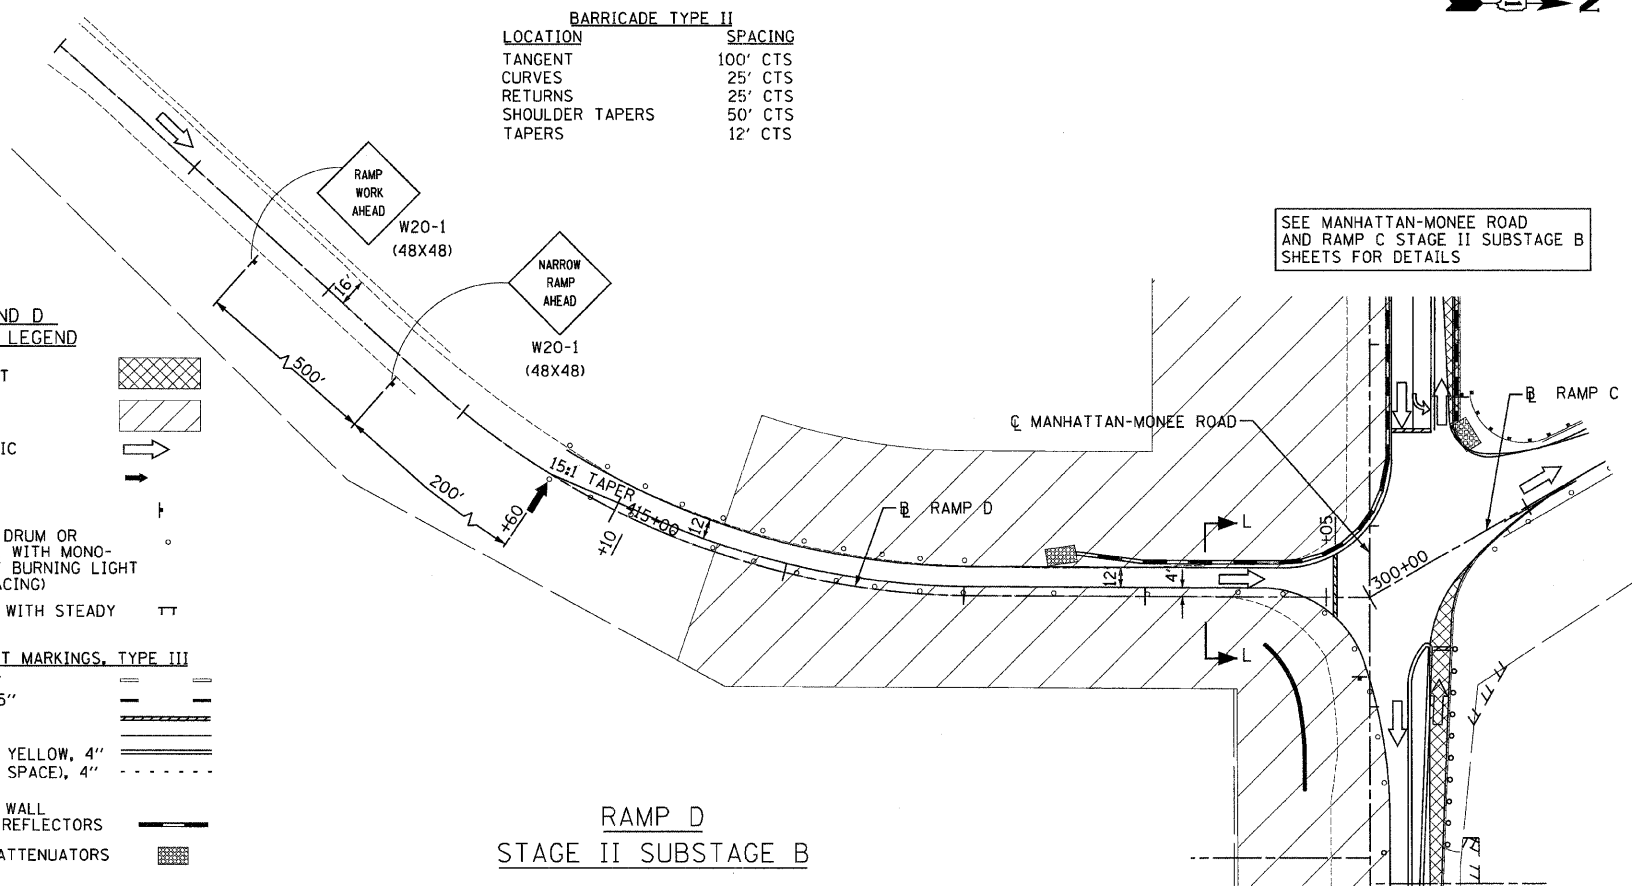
BARRICADE TYPE II

| LOCATION | SPACING |
|---|---|
| TANGENT | 100' CTS |
| CURVES | 25' CTS |
| RETURNS | 25' CTS |
| SHOULDER TAPERS | 50' CTS |
| TAPERS | 12' CTS |

RAMP WORK AHEAD
W20-1
(48X48)

NARROW RAMP AHEAD
W20-1
(48X48)

16'
500'
200'
+60
15:1 TAPER
415+00
+10
12
12
4'

SEE MANHATTAN-MONEE ROAD AND RAMP C STAGE II SUBSTAGE B SHEETS FOR DETAILS

℄ MANHATTAN-MONEE ROAD
℄ RAMP D
℄ RAMP C
+05
300+00
L
L

ND D
LEGEND
T
IC
DRUM OR
WITH MONO-
BURNING LIGHT
CING)
WITH STEADY
T MARKINGS, TYPE III
5"
YELLOW, 4"
SPACE), 4"
WALL
REFLECTORS
ATTENUATORS

RAMP D
STAGE II SUBSTAGE B